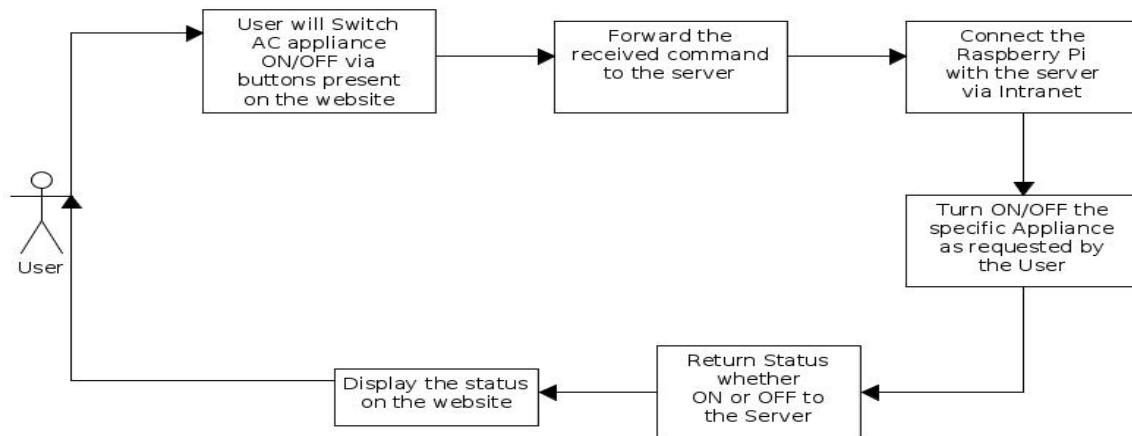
User

User will Switch AC appliance ON/OFF via buttons present on the website

Forward the received command to the server

Connect the Raspberry Pi with the server via Intranet

Turn ON/OFF the specific Appliance as requested by the User

Return Status whether ON or OFF to the Server

Display the status on the website